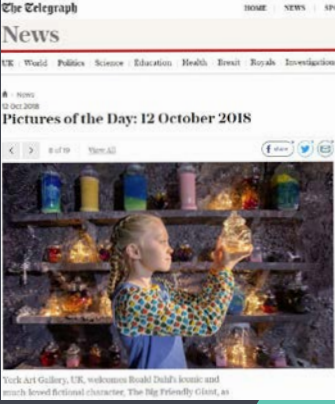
The Telegraph

HOME | NEWS | SP

News

UK | World | Politics | Science | Education | Health | Brexit | Royals | Investigations

News

12 Oct 2018

Pictures of the Day: 12 October 2018

8 of 19 View All

Share

York Art Gallery, UK, welcomes Roald Dahl's iconic and much loved fictional character, The Big Friendly Giant, as